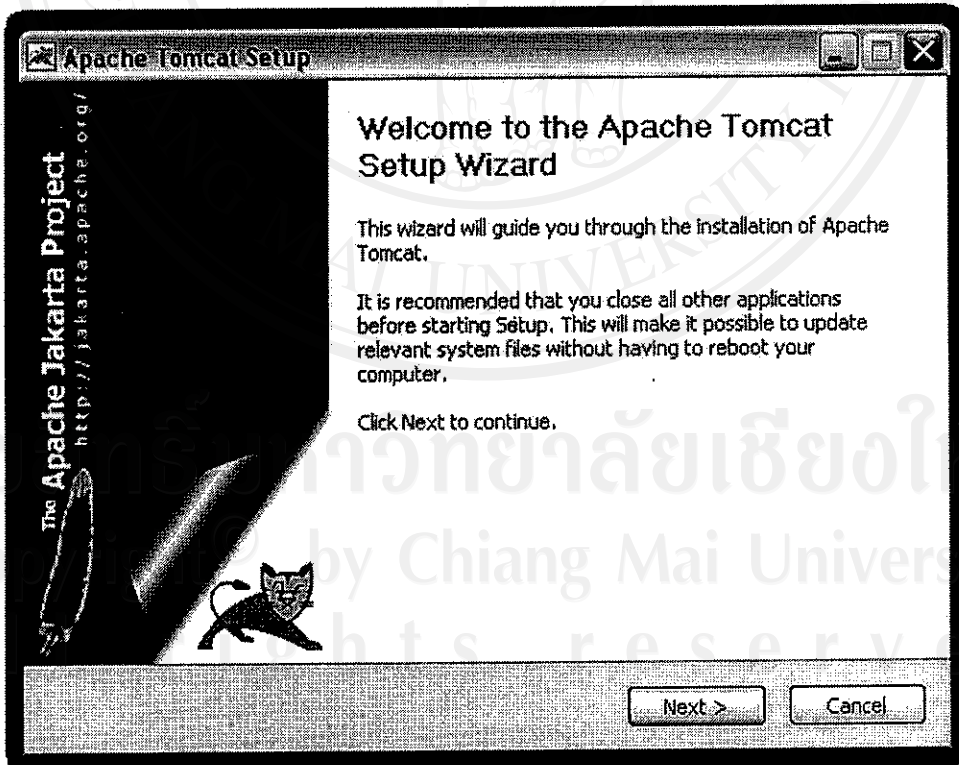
Apache Tomcat Setup

The Apache Jakarta Project
http://jakarta.apache.org/

Welcome to the Apache Tomcat Setup Wizard

This wizard will guide you through the installation of Apache Tomcat.

It is recommended that you close all other applications before starting Setup. This will make it possible to update relevant system files without having to reboot your computer.

Click Next to continue.

ลิขสิทธิ์มหาวิทยาลัยเชียงใหม่
Copyright© by Chiang Mai University
All rights reserved

Next >
Cancel